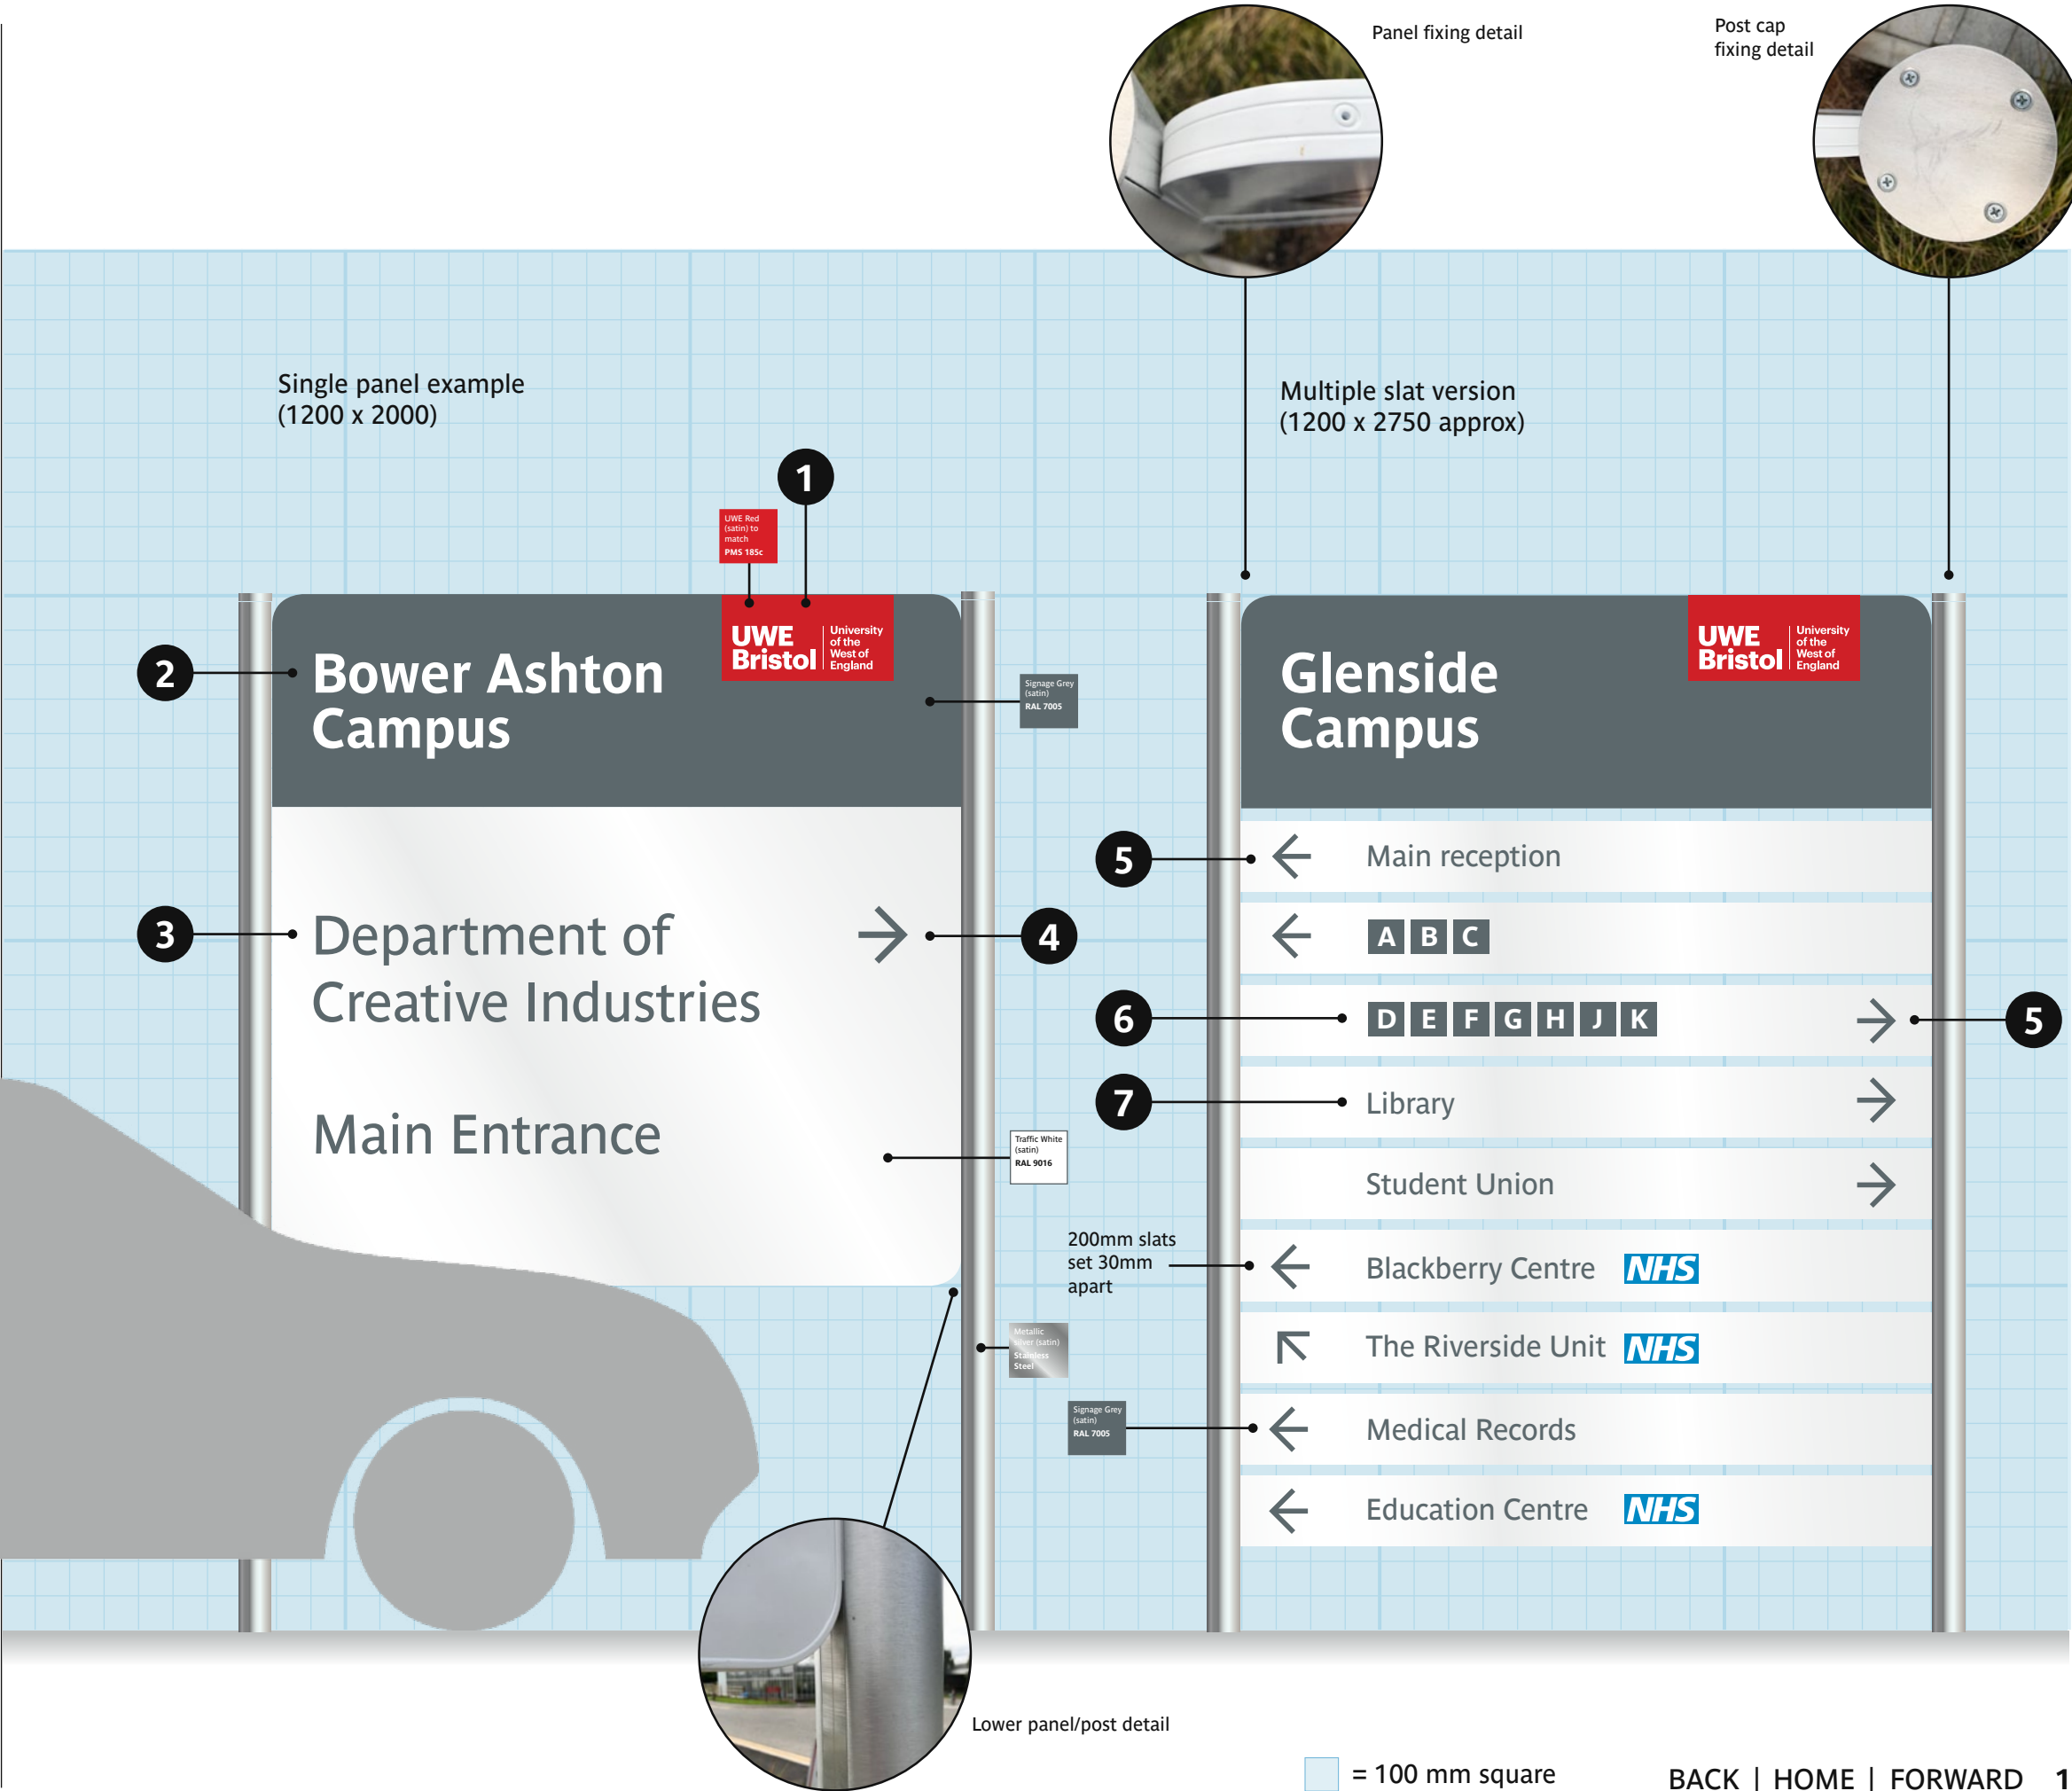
Panel fixing detail

Post cap fixing detail

Single panel example (1200 x 2000)

Multiple slat version (1200 x 2750 approx)

1

UWE Red (satin) to match PMS 185c

2

UWE Bristol University of the West of England

Bower Ashton Campus

Signage Grey (satin) RAL 7005

3

Department of Creative Industries

4

Main Entrance

Traffic White (satin) RAL 9016

Metallic silver (satin) Stainless Steel

Signage Grey (satin) RAL 7005

Glenside Campus

UWE Bristol University of the West of England

5

Main reception

A B C

6

D E F G H J K

5

7

Library

Student Union

200mm slats set 30mm apart

Blackberry Centre NHS

The Riverside Unit NHS

Medical Records

Education Centre NHS

Lower panel/post detail

= 100 mm square

BACK | HOME | FORWARD 1